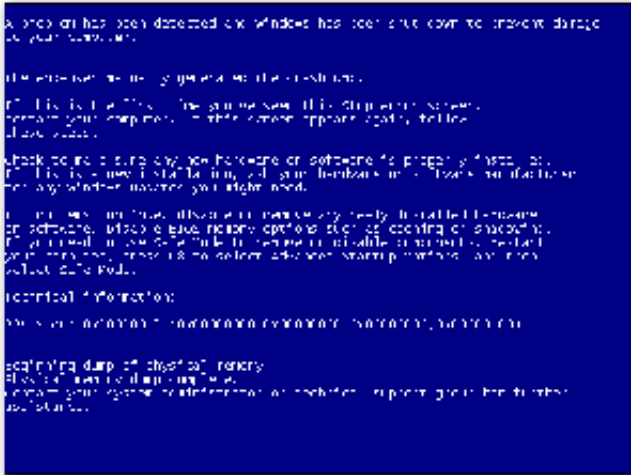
A problem has been detected and Windows has been shut down to prevent damage to your computer.

The problem seems to be caused by the following file: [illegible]

If this is the first time you've seen this Stop error screen, restart your computer. If this screen appears again, follow these steps:

Check to make sure any new hardware or software is properly installed. If this is a new installation, ask your hardware or software manufacturer for any Windows updates you might need.

If problems continue, disable or remove any newly installed hardware or software. Disable BIOS memory options such as caching or shadowing. If you need to use Safe Mode to remove or disable components, restart your computer, press F8 to select Advanced Startup Options, and then select Safe Mode.

Technical information:

*** STOP: 0x0000000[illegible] (0x00000000,0x00000000,0x00000000,0x00000000)

Beginning dump of physical memory
Physical memory dump complete.
Contact your system administrator or technical support group for further assistance.